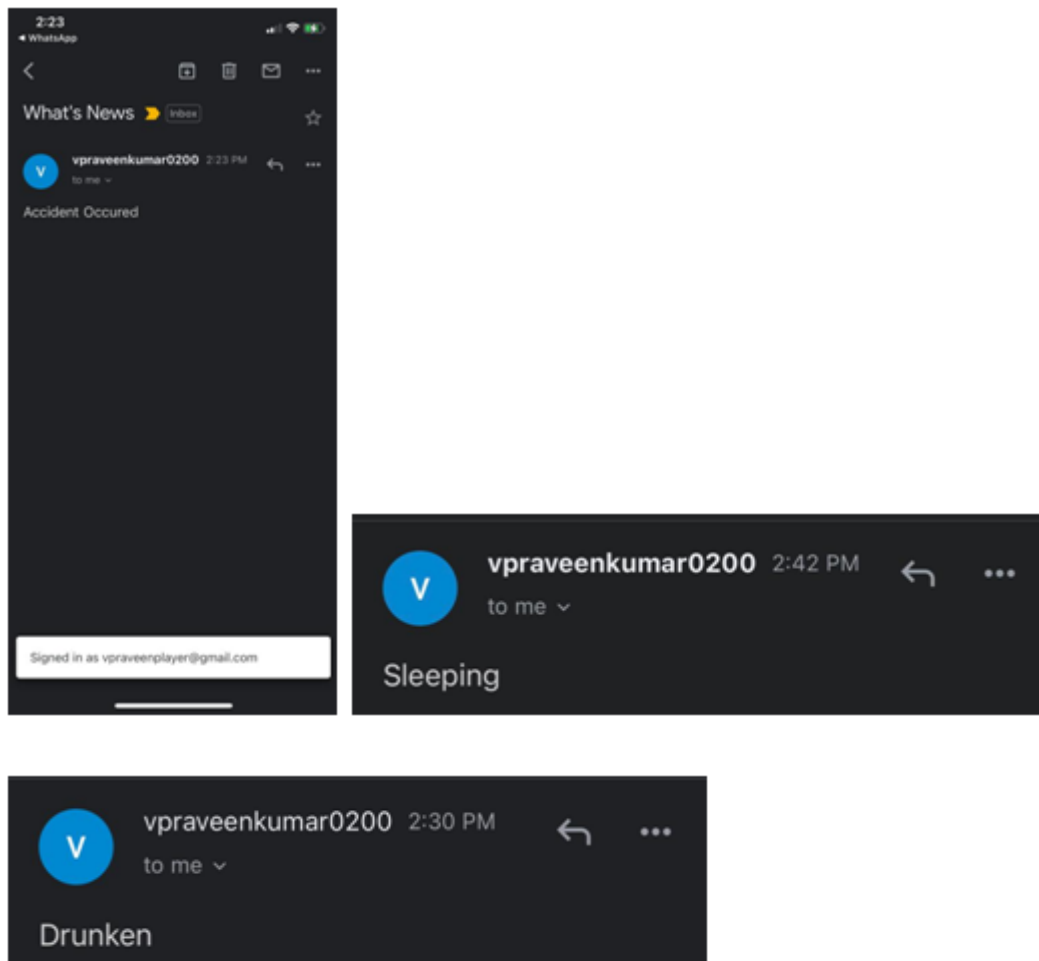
2:23
◂ WhatsApp

What's News Inbox

V vpraveenkumar0200 2:23 PM
to me

Accident Occured

Signed in as vpraveenplayer@gmail.com

V vpraveenkumar0200 2:42 PM
to me

Sleeping

V vpraveenkumar0200 2:30 PM
to me

Drunken